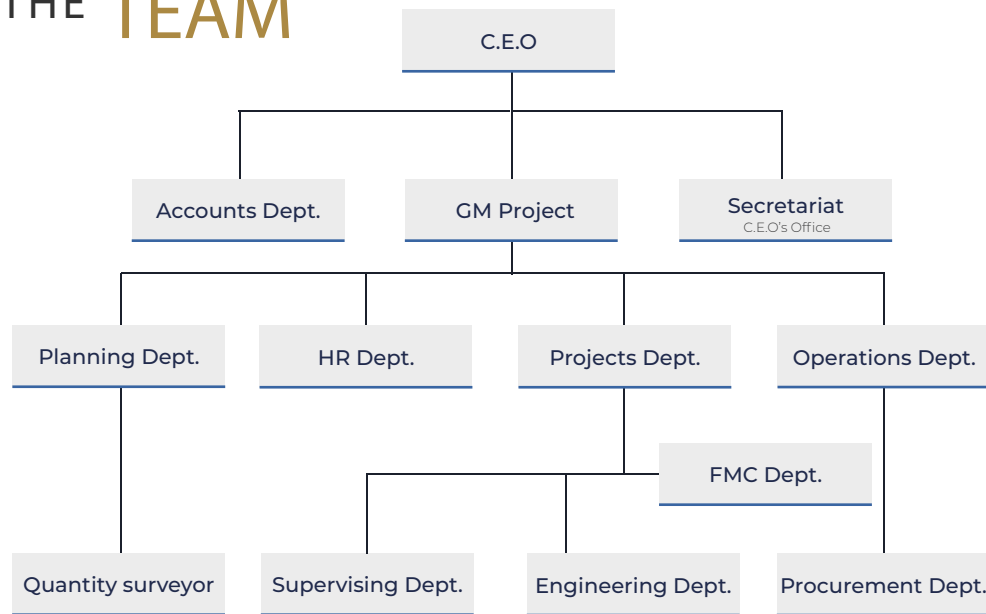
THE TEAM

C.E.O

Accounts Dept.

GM Project

Secretariat
C.E.O's Office

Planning Dept.

HR Dept.

Projects Dept.

Operations Dept.

FMC Dept.

Quantity surveyor

Supervising Dept.

Engineering Dept.

Procurement Dept.